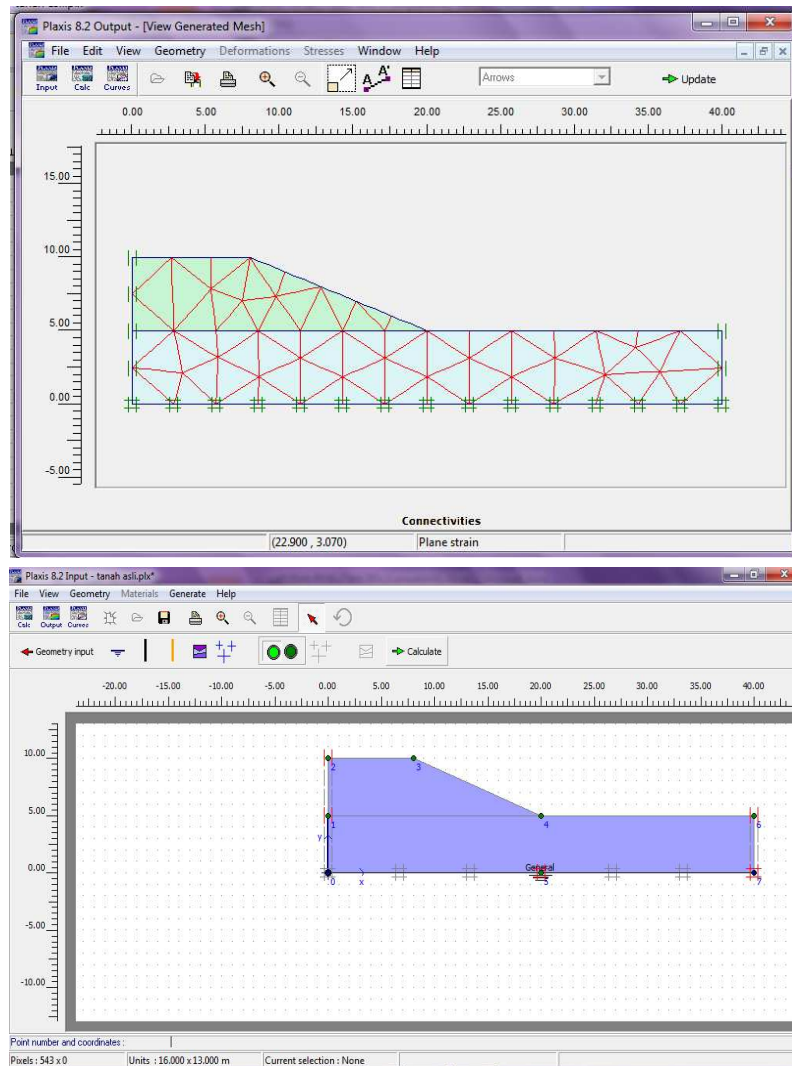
Plaxis 8.2 Output - [View Generated Mesh]

File Edit View Geometry Deformations Stresses Window Help

Input Calc Curves

Arrows

Update

0.00 5.00 10.00 15.00 20.00 25.00 30.00 35.00 40.00

15.00

10.00

5.00

0.00

-5.00

Connectivities

(22.900 , 3.070) Plane strain

Plaxis 8.2 Input - tanah asli.plx*

File View Geometry Materials Generate Help

Calc Output Curves

Geometry input

Calculate

-20.00 -15.00 -10.00 -5.00 0.00 5.00 10.00 15.00 20.00 25.00 30.00 35.00 40.00

10.00

5.00

0.00

-5.00

-10.00

2 3

1 4 6

y

0 x 5 7

General

Point number and coordinates :

Pixels : 543 x 0 Units : 16.000 x 13.000 m Current selection : None